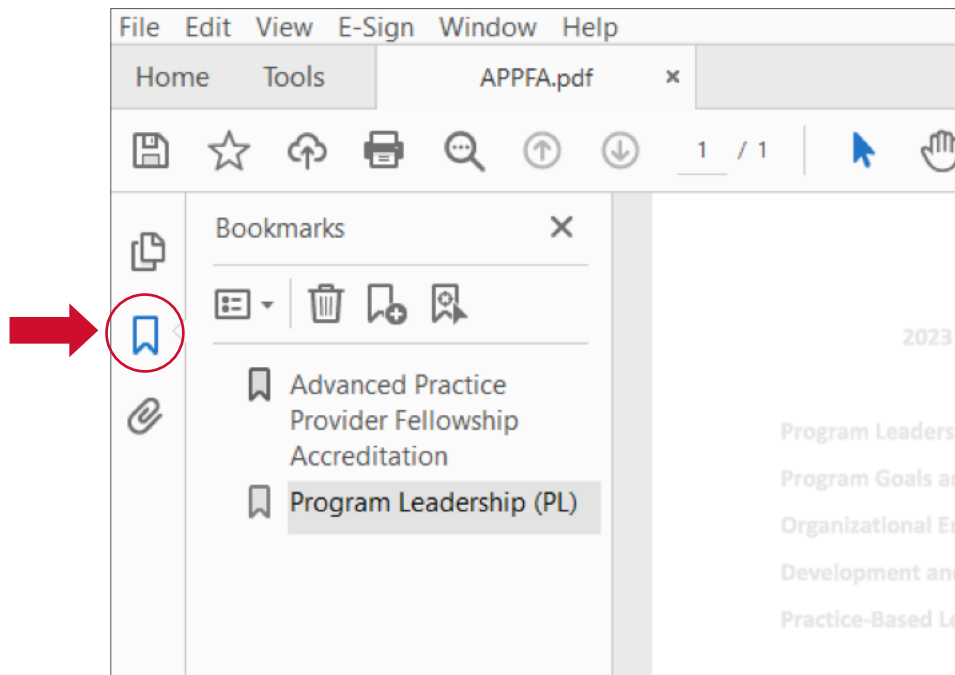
File Edit View E-Sign Window Help

Home Tools APPFA.pdf ×

1 / 1

Bookmarks ×

Advanced Practice Provider Fellowship Accreditation

Program Leadership (PL)

2023

Program Leaders

Program Goals ar

Organizational E

Development an

Practice-Based L